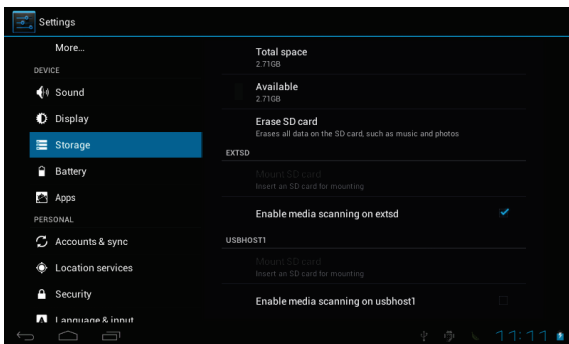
Settings

More...

DEVICE

Sound

Display

Storage

Battery

Apps

PERSONAL

Accounts & sync

Location services

Security

Language & input

Total space
2.71GB

Available
2.71GB

Erase SD card
Erases all data on the SD card, such as music and photos

EXTSD

Mount SD card
Insert an SD card for mounting

Enable media scanning on extsd

USBHOST1

Mount SD card
Insert an SD card for mounting

Enable media scanning on usbhost1

11:11